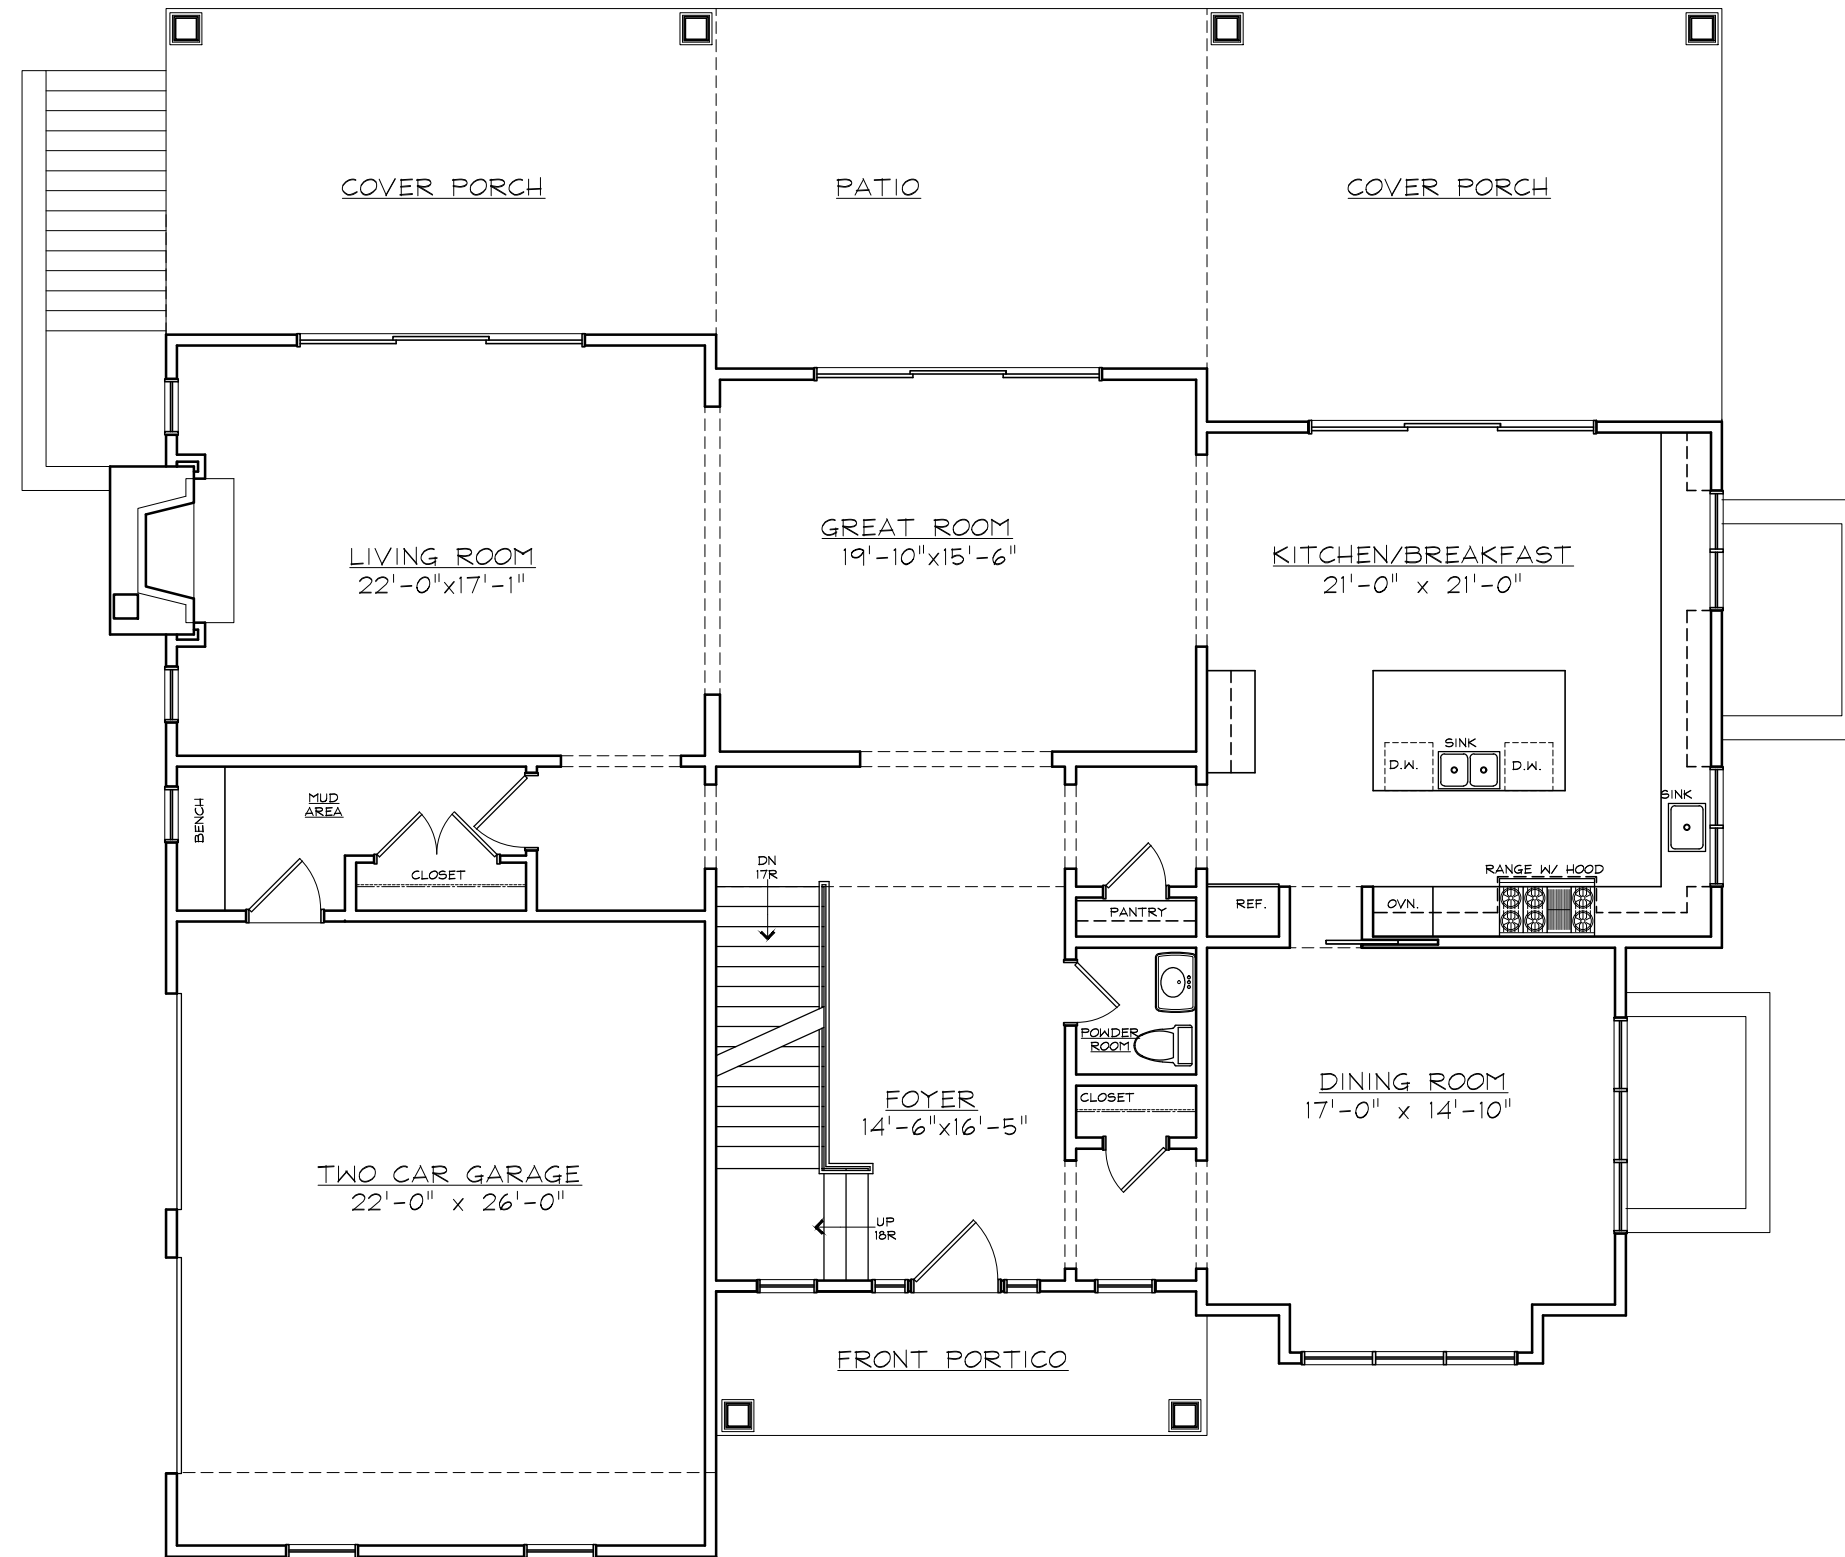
COVER PORCH

PATIO

COVER PORCH

GREAT ROOM
19'-10"x15'-6"

LIVING ROOM
22'-0"x17'-1"

KITCHEN/BREAKFAST
21'-0" x 21'-0"

SINK

D.W.

D.W.

SINK

BENCH

MUD AREA

CLOSET

DN
17R

RANGE W/ HOOD

PANTRY

REF.

OVN.

POWDER ROOM

CLOSET

FOYER
14'-6"x16'-5"

DINING ROOM
17'-0" x 14'-10"

TWO CAR GARAGE
22'-0" x 26'-0"

UP
18R

FRONT PORTICO